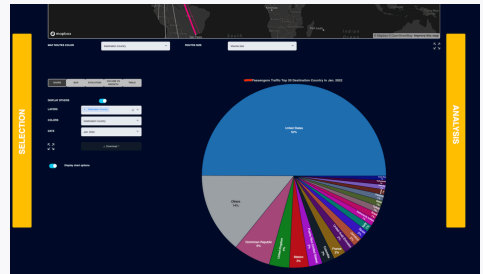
SELECTION

ANALYSIS

mapbox

© Mapbox © OpenStreetMap Improve this map

MAP ROUTES COLOR

Destination Country

ROUTES SIZE

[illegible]

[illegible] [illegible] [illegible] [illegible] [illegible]

DISPLAY SPIDERS

LAYERS

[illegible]

COLUMN

Destination country

DATE

Jan. 2022

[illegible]

Display chart options

Passengers Traffic Top 20 Destination Country in Jan. 2022

United States
50%

Others
14%

Dominican Republic
6%

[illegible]

Mexico
3%

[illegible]